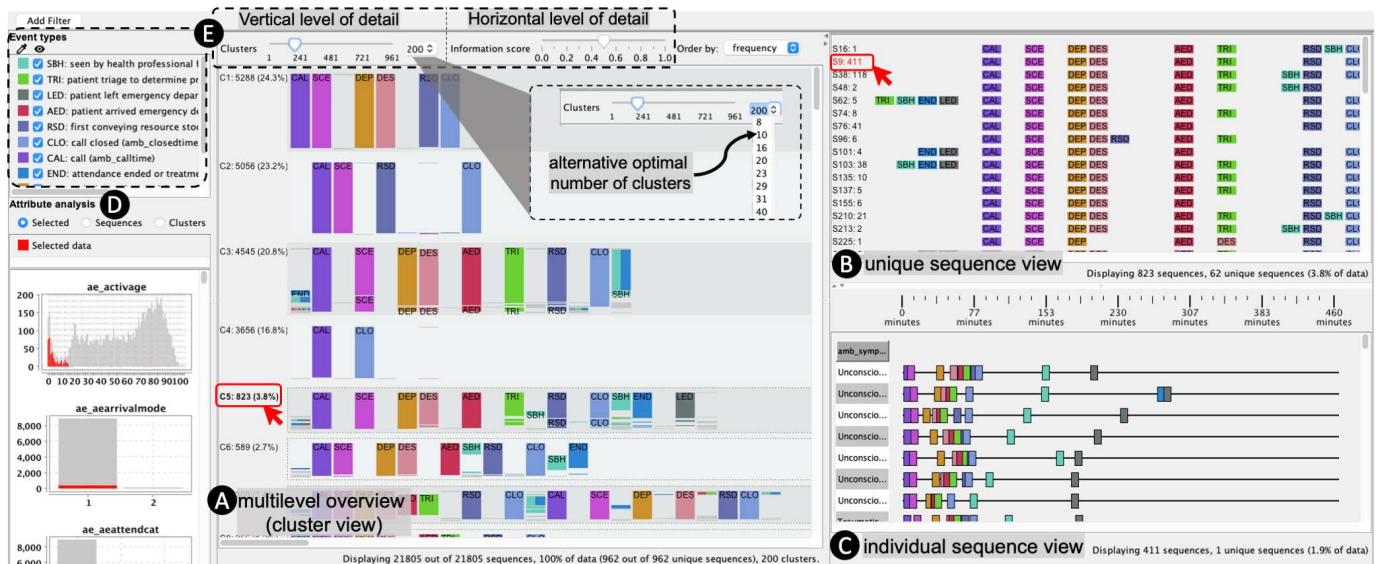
Add Filter

Event types

SBH: seen by health professional f
TRI: patient triage to determine pr
LED: patient left emergency depar
AED: patient arrived emergency de
RSD: first conveying resource sto
CLO: call closed (amb_closedtime
CAL: call (amb_calltime)
END: attendance ended or treatme

D Attribute analysis

Selected Sequences Clusters

Selected data

ae_activage

200
150
100
50
0

0 10 20 30 40 50 60 70 80 90 100

ae_aearrivalmode

8,000
6,000
4,000
2,000
0

1 2

ae_aeattendcat

8,000
6,000

E Vertical level of detail | Horizontal level of detail

Clusters 1 241 481 721 961 200 | Information score 0.0 0.2 0.4 0.6 0.8 1.0 | Order by: frequency

C1: 5288 (24.3%) CAL SCE DEP DES RSD CLO

C2: 5056 (23.2%) CAL SCE RSD CLO

C3: 4545 (20.8%) END CAL SCE SCE DEP DES DEP DES AED TRI TRI RSD RSD CLO SBH

C4: 3656 (16.8%) CAL CLO

C5: 823 (3.8%) CAL SCE DEP DES AED TRI SBH RSD CLO CLO SBH END LED

C6: 589 (2.7%) CAL SCE DEP DES AED SBH TRI RSD CLO SBH END

TRI RSD CLO CAL SCE DEP DES RSD CLO

Clusters 1 241 481 721 961 200
8
10
16
20
23
29
31
40

alternative optimal number of clusters

A multilevel overview (cluster view)

Displaying 21805 out of 21805 sequences, 100% of data (962 out of 962 unique sequences), 200 clusters.

S16: 1 CAL SCE DEP DES AED TRI RSD SBH CLO
S9: 411 CAL SCE DEP DES AED TRI RSD CLO
S38: 118 CAL SCE DEP DES AED TRI SBH RSD CLO
S48: 2 CAL SCE DEP DES AED TRI SBH RSD CLO
S62: 5 TRI SBH END LED CAL SCE DEP DES AED RSD CLO
S74: 8 CAL SCE DEP DES AED TRI RSD CLO
S76: 41 CAL SCE DEP DES AED RSD CLO
S96: 6 CAL SCE DEP DES RSD AED TRI
S101: 4 END LED CAL SCE DEP DES AED TRI RSD CLO
S103: 38 SBH END LED CAL SCE DEP DES AED TRI RSD CLO
S135: 10 CAL SCE DEP DES AED RSD CLO
S137: 5 CAL SCE DEP DES AED TRI RSD CLO
S155: 6 CAL SCE DEP DES AED RSD CLO
S210: 21 CAL SCE DEP DES AED TRI RSD SBH CLO
S213: 2 CAL SCE DEP DES AED TRI SBH RSD CLO
S225: 1 CAL SCE DEP AED DES RSD CLO

B unique sequence view

Displaying 823 sequences, 62 unique sequences (3.8% of data)

0 minutes 77 minutes 153 minutes 230 minutes 307 minutes 383 minutes 460 minutes

amb_symp...
Unconscio...
Unconscio...
Unconscio...
Unconscio...
Unconscio...
Unconscio...
Unconscio...
Traumatic...

C individual sequence view

Displaying 411 sequences, 1 unique sequences (1.9% of data)